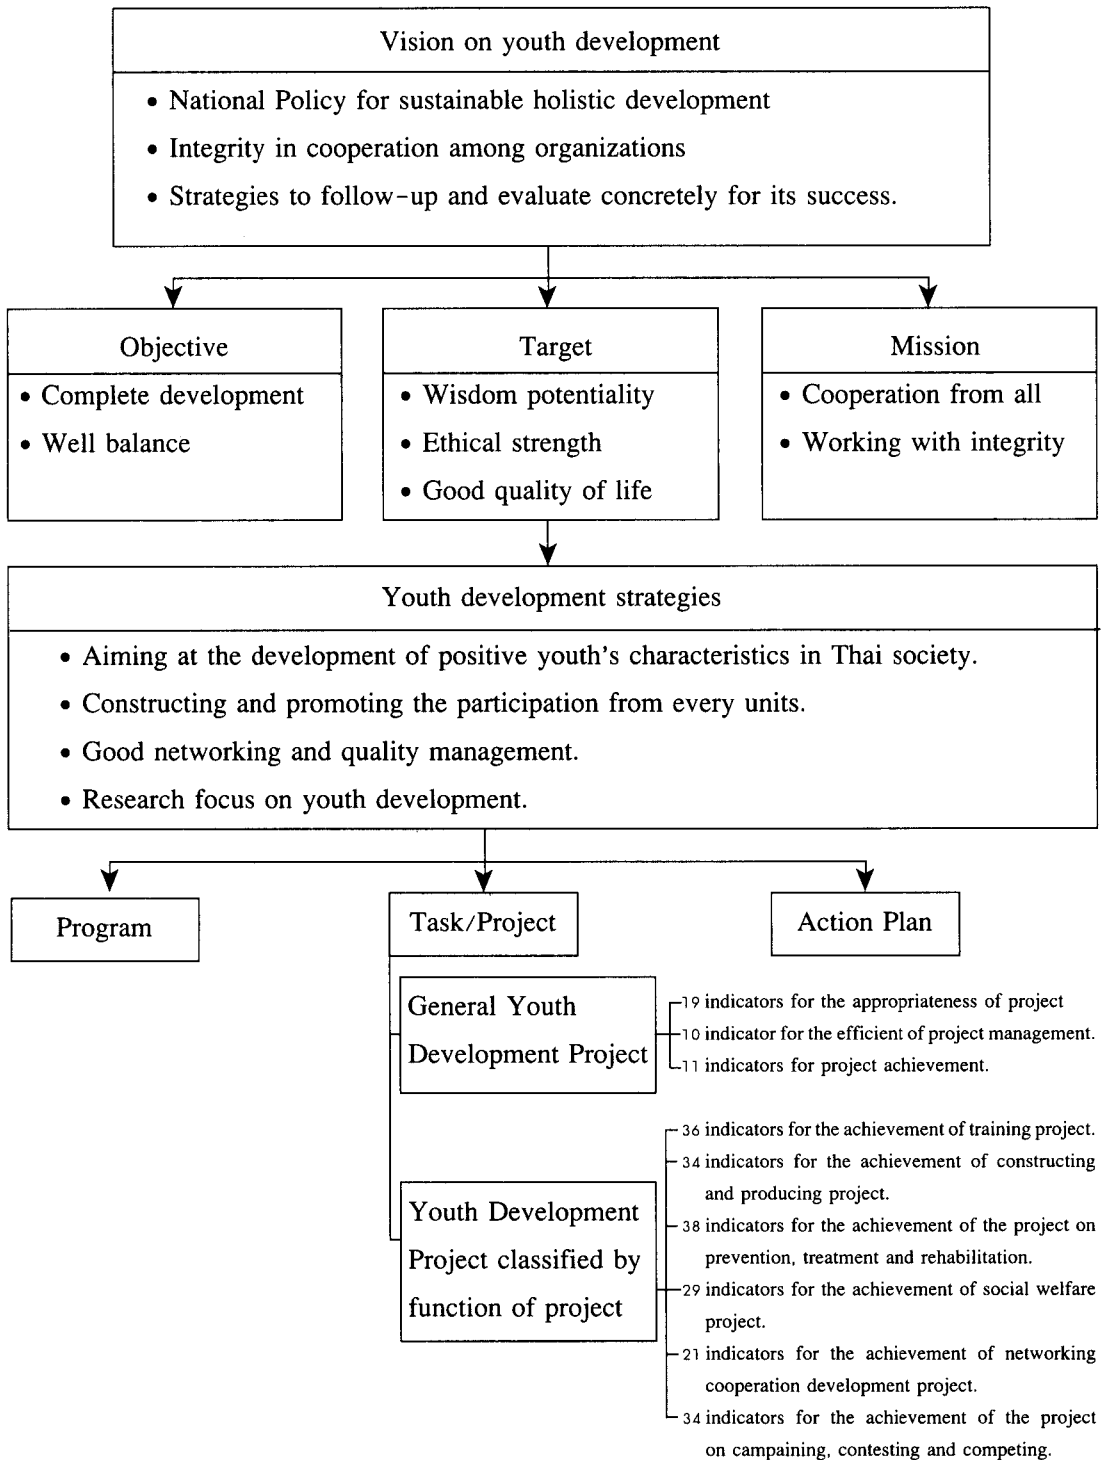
Vision on youth development

• National Policy for sustainable holistic development
• Integrity in cooperation among organizations
• Strategies to follow-up and evaluate concretely for its success.

Objective
• Complete development
• Well balance

Target
• Wisdom potentiality
• Ethical strength
• Good quality of life

Mission
• Cooperation from all
• Working with integrity

Youth development strategies

• Aiming at the development of positive youth's characteristics in Thai society.
• Constructing and promoting the participation from every units.
• Good networking and quality management.
• Research focus on youth development.

Program

Task/Project

Action Plan

General Youth Development Project

19 indicators for the appropriateness of project
10 indicator for the efficient of project management.
11 indicators for project achievement.

Youth Development Project classified by function of project

36 indicators for the achievement of training project.
34 indicators for the achievement of constructing and producing project.
38 indicators for the achievement of the project on prevention, treatment and rehabilitation.
29 indicators for the achievement of social welfare project.
21 indicators for the achievement of networking cooperation development project.
34 indicators for the achievement of the project on campaining, contesting and competing.